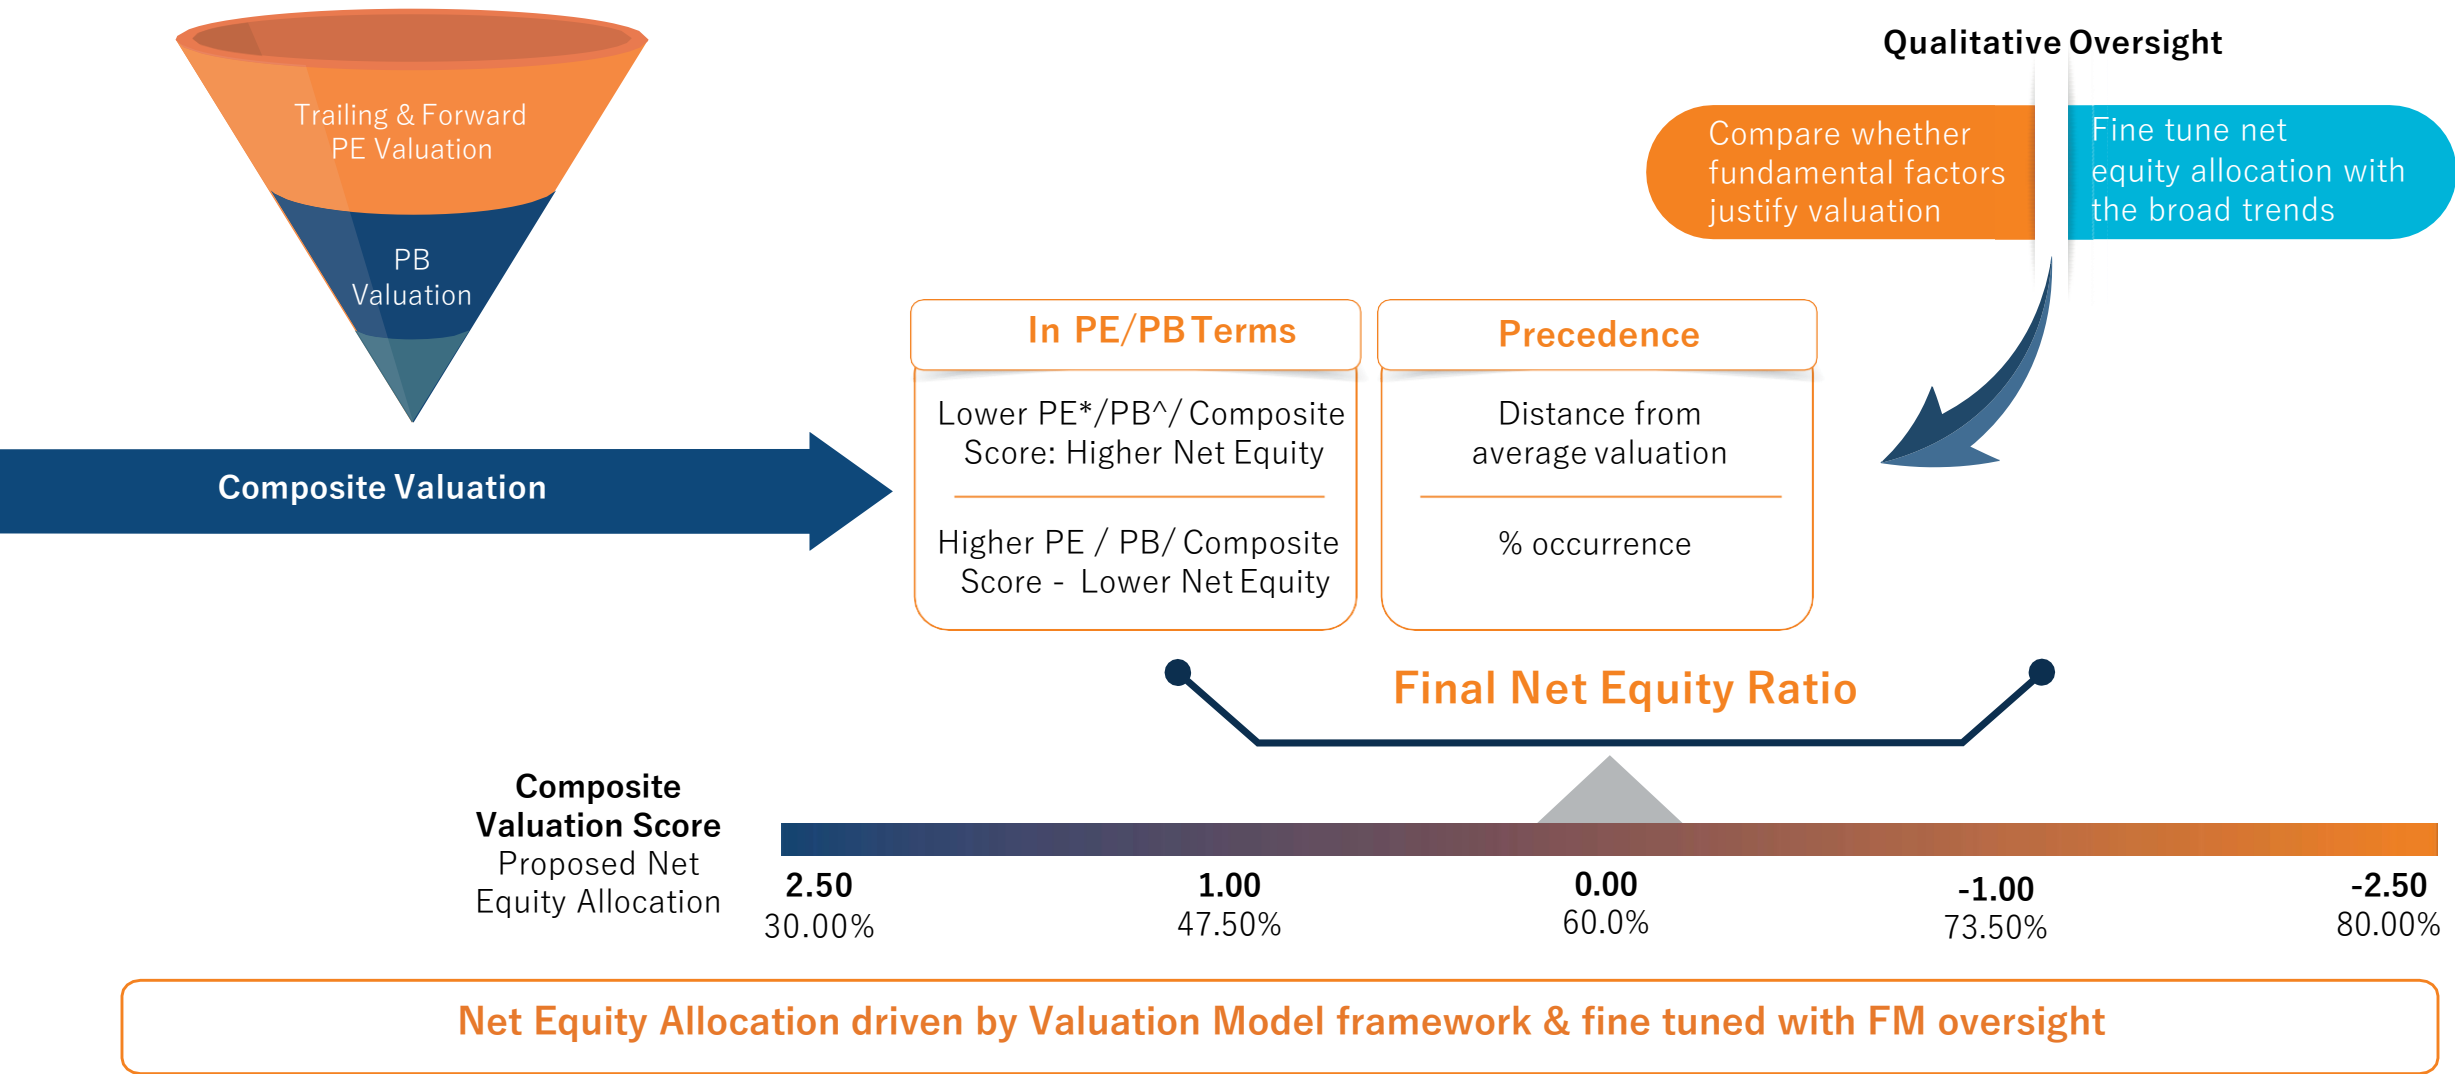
Trailing & Forward PE Valuation

PB Valuation

Composite Valuation

Qualitative Oversight

Compare whether fundamental factors justify valuation

Fine tune net equity allocation with the broad trends

In PE/PB Terms

Lower PE*/PB^/ Composite Score: Higher Net Equity

Higher PE / PB/ Composite Score - Lower Net Equity

Precedence

Distance from average valuation

% occurrence

Final Net Equity Ratio

Composite Valuation Score
Proposed Net Equity Allocation

| 2.50 | 1.00 | 0.00 | -1.00 | -2.50 |
|---|---|---|---|---|
| 30.00% | 47.50% | 60.0% | 73.50% | 80.00% |

Net Equity Allocation driven by Valuation Model framework & fine tuned with FM oversight